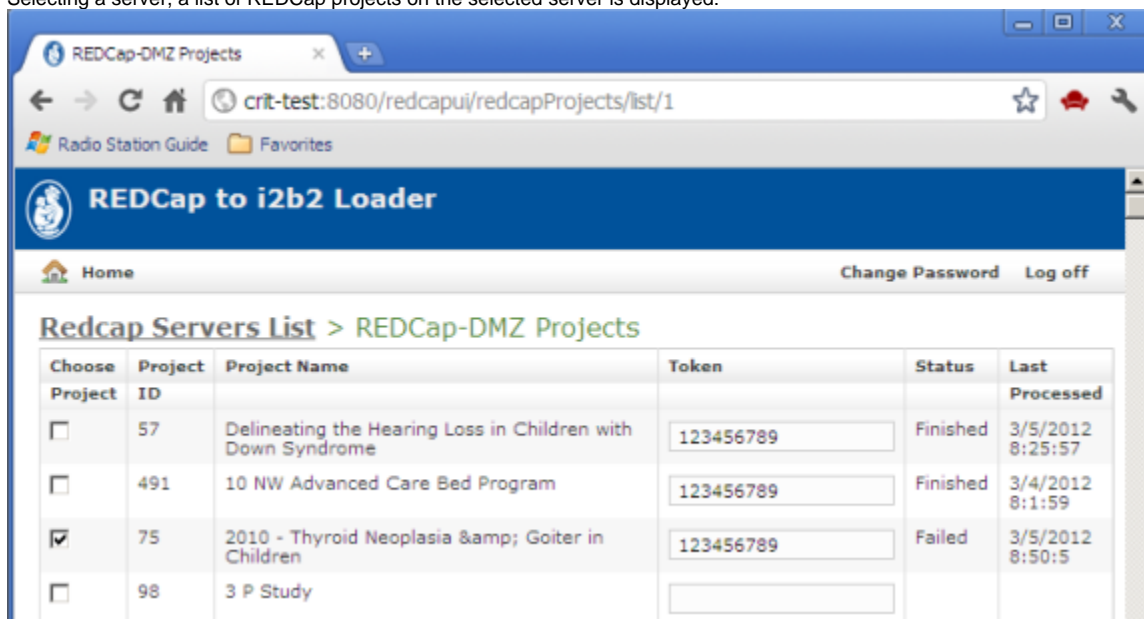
Selecting a server, a list of REDCap projects on the selected server is displayed.

REDCap-DMZ Projects

crit-test:8080/redcapui/redcapProjects/list/1

Radio Station Guide Favorites

REDCap to i2b2 Loader

Home

Change Password Log off

Redcap Servers List > REDCap-DMZ Projects

| Choose Project | Project ID | Project Name | Token | Status | Last Processed |
|---|---|---|---|---|---|
| ☐ | 57 | Delineating the Hearing Loss in Children with Down Syndrome | 123456789 | Finished | 3/5/2012 8:25:57 |
| ☐ | 491 | 10 NW Advanced Care Bed Program | 123456789 | Finished | 3/4/2012 8:1:59 |
| ☑ | 75 | 2010 - Thyroid Neoplasia &amp; Goiter in Children | 123456789 | Failed | 3/5/2012 8:50:5 |
| ☐ | 98 | 3 P Study | | | |